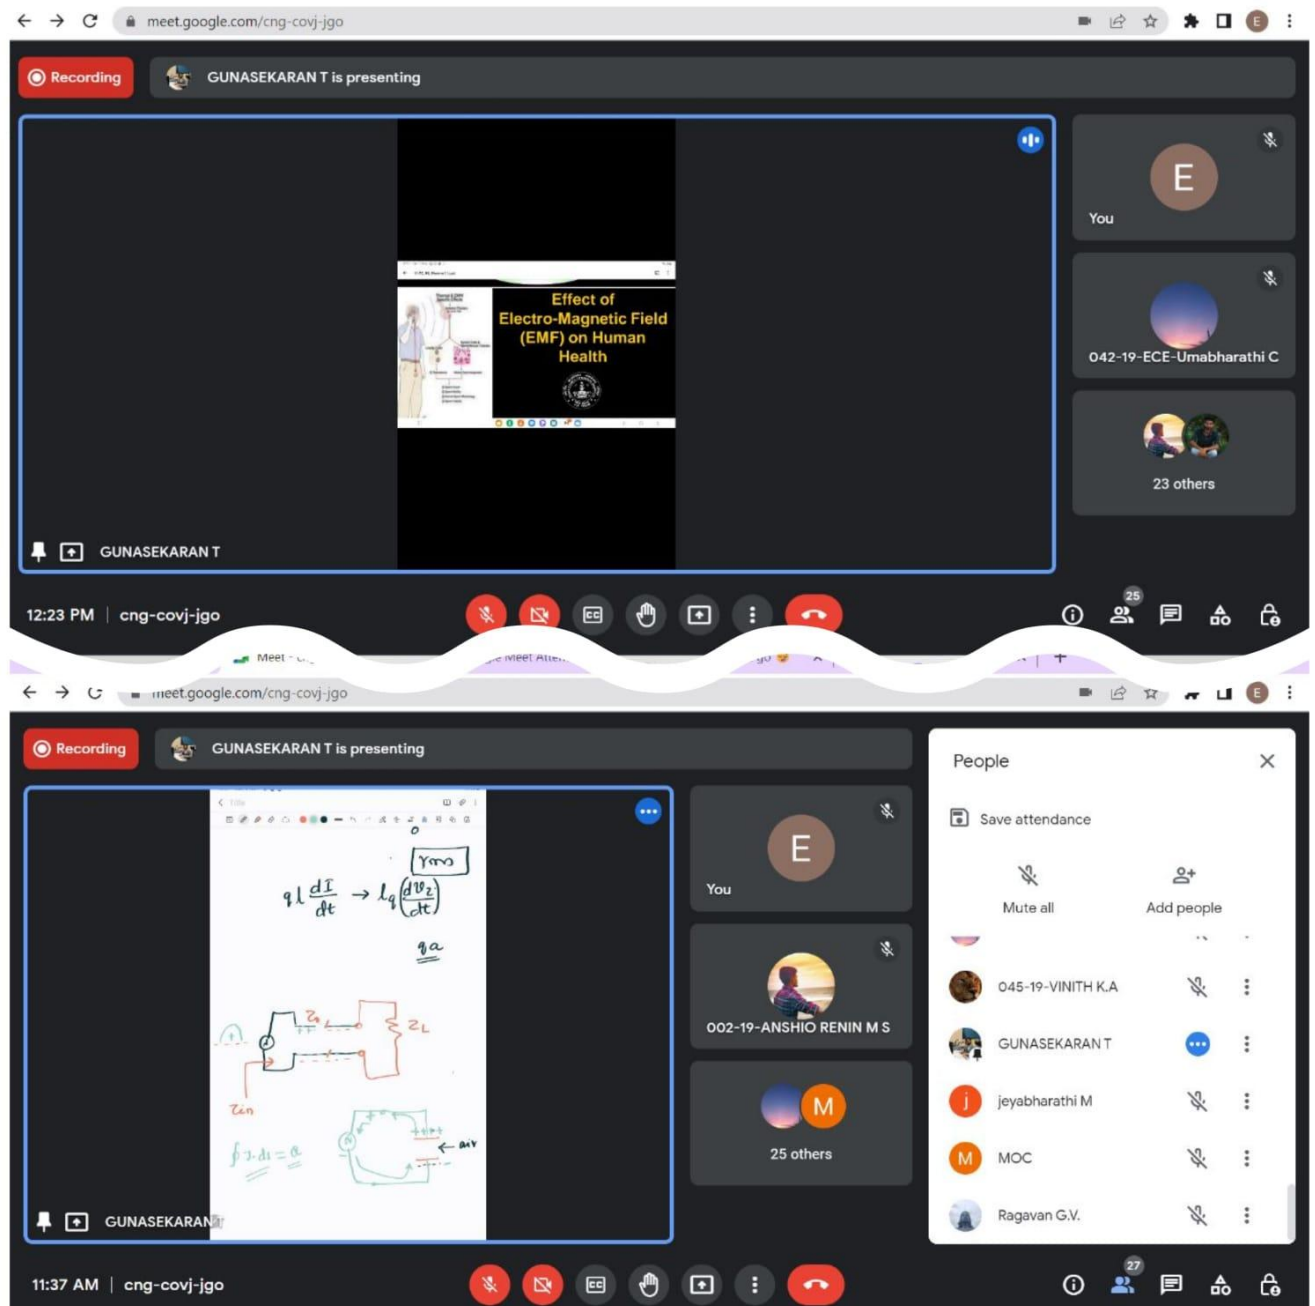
meet.google.com/cng-covj-jgo

Recording

GUNASEKARAN T is presenting

Effect of Electro-Magnetic Field (EMF) on Human Health

GUNASEKARAN T

E
You

042-19-ECE-Umabharathi C

23 others

12:23 PM | cng-covj-jgo

25

Meet - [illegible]

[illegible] Meet Atten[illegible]

meet.google.com/cng-covj-jgo

Recording

GUNASEKARAN T is presenting

$q l \frac{dI}{dt} \rightarrow l_q \left(\frac{dV_2}{dt}\right)$

Yms

qa

$Z_L$

Zin

air

GUNASEKARAN T

E
You

002-19-ANSHIO RENIN M S

M

25 others

People

Save attendance

Mute all

Add people

045-19-VINITH K.A

GUNASEKARAN T

jeyabharathi M

MOC

Ragavan G.V.

11:37 AM | cng-covj-jgo

27